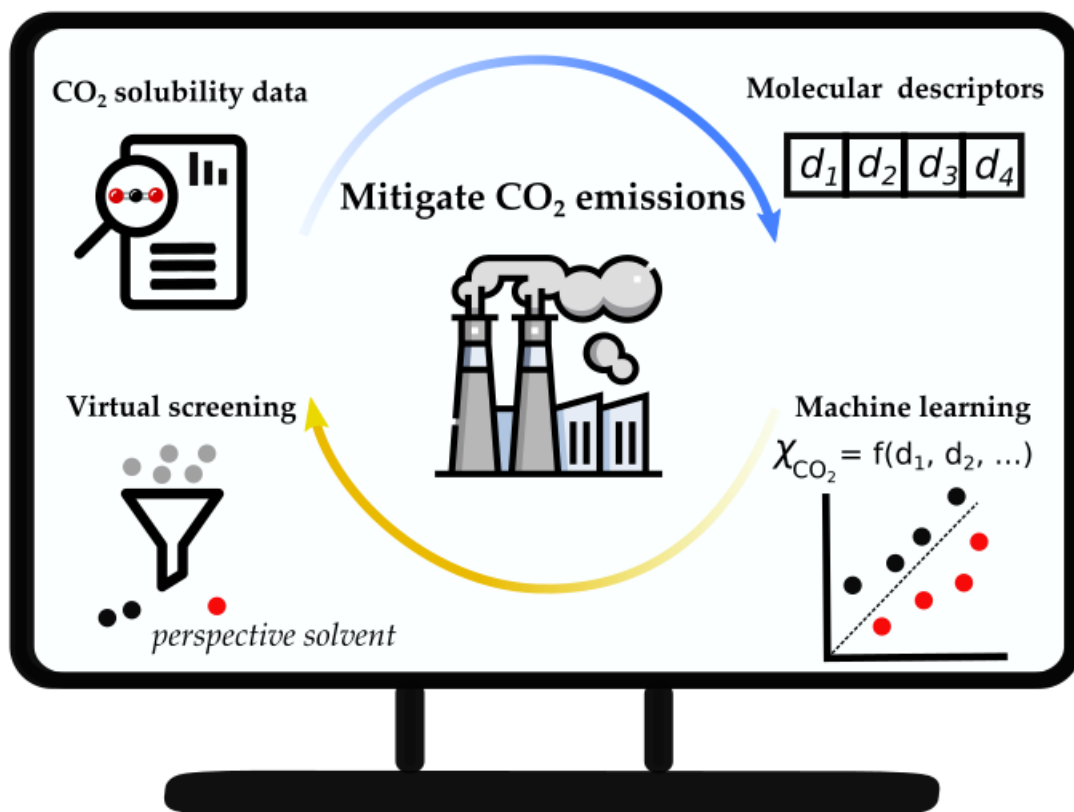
$CO_2$ solubility data

Molecular descriptors

| $d_1$ | $d_2$ | $d_3$ | $d_4$ |
|---|---|---|---|

Mitigate $CO_2$ emissions

Virtual screening

Machine learning

$\chi_{CO_2} = f(d_1, d_2, \ldots)$

perspective solvent